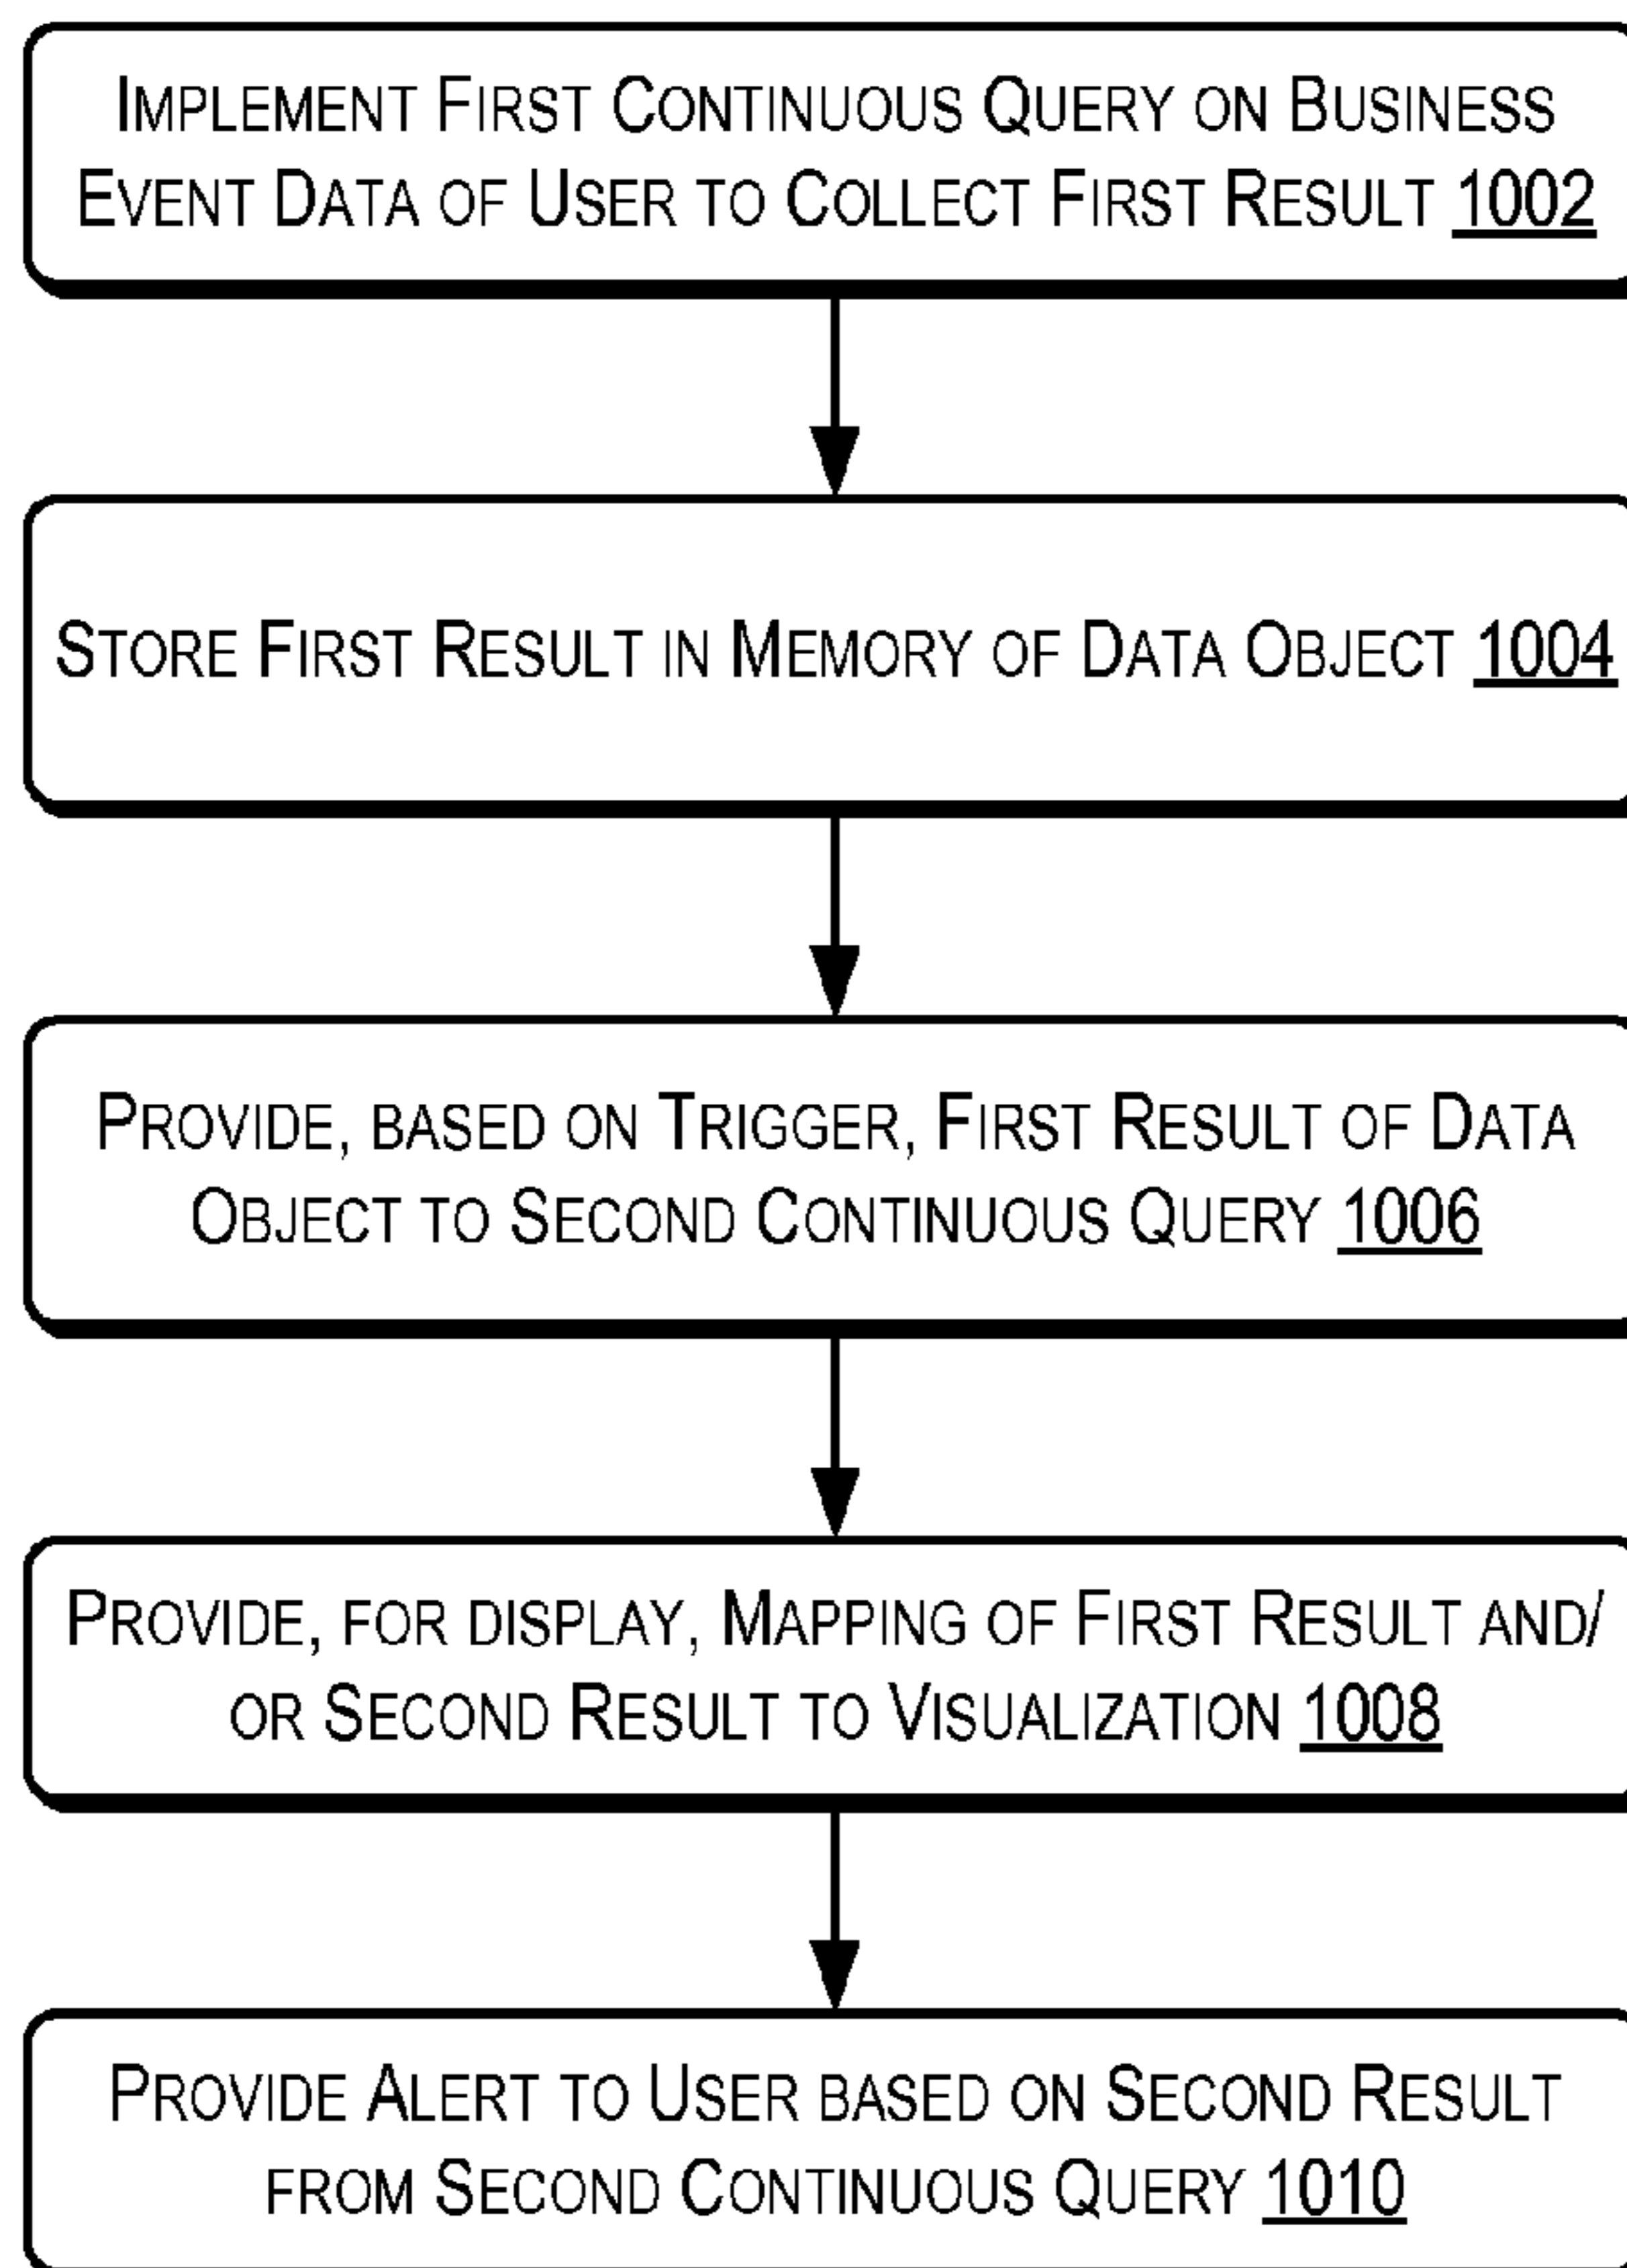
Implement First Continuous Query on Business Event Data of User to Collect First Result 1002

Store First Result in Memory of Data Object 1004

Provide, based on Trigger, First Result of Data Object to Second Continuous Query 1006

Provide, for display, Mapping of First Result and/ or Second Result to Visualization 1008

Provide Alert to User based on Second Result from Second Continuous Query 1010